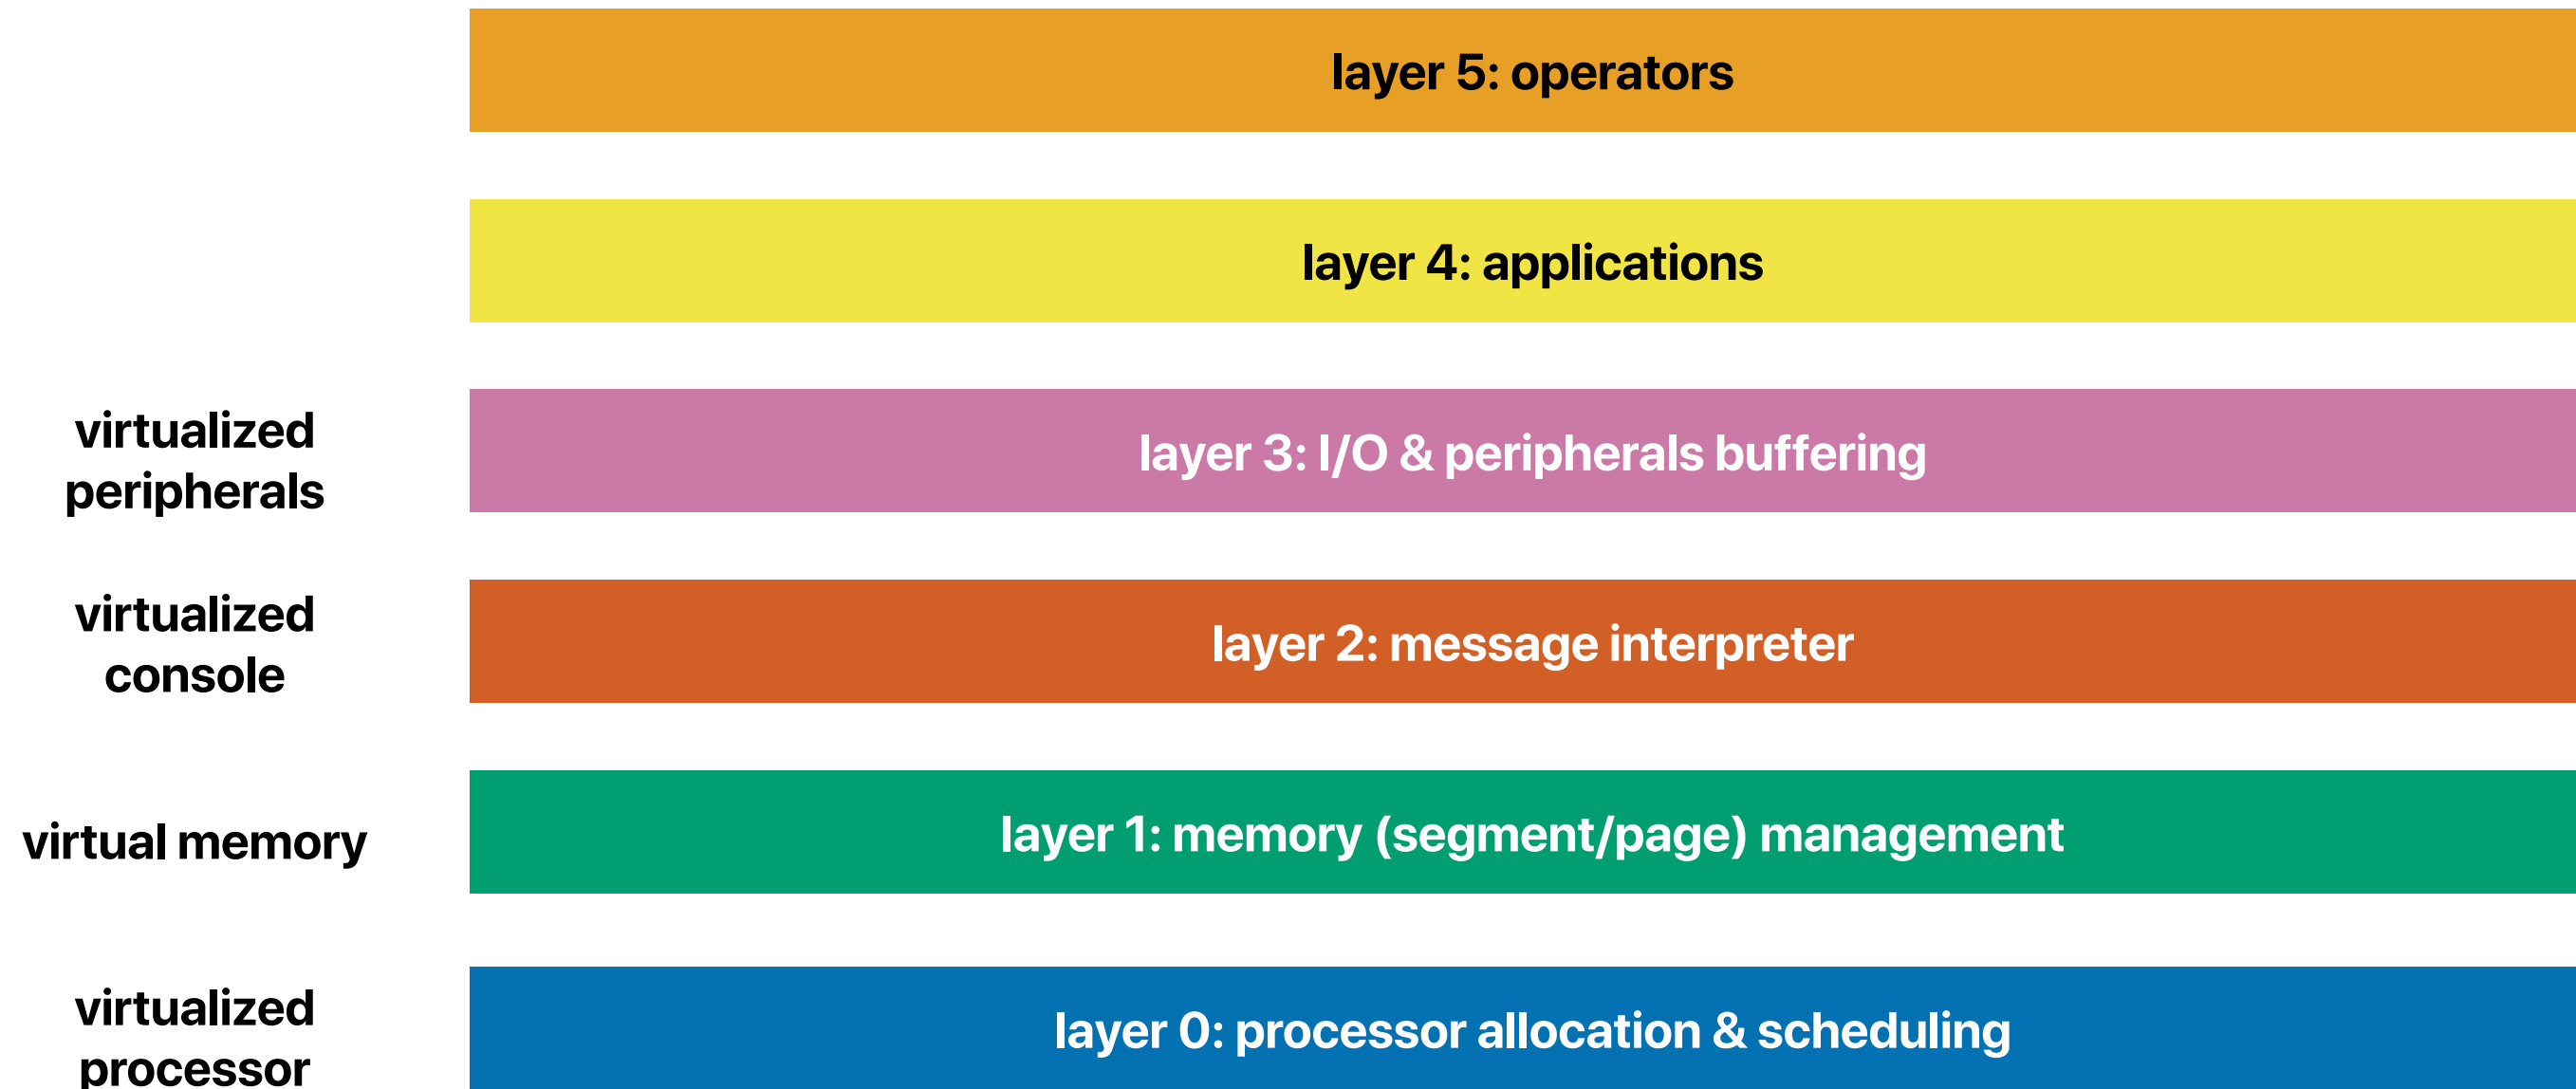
layer 5: operators

layer 4: applications

virtualized peripherals

layer 3: I/O & peripherals buffering

virtualized console

layer 2: message interpreter

virtual memory

layer 1: memory (segment/page) management

virtualized processor

layer 0: processor allocation & scheduling